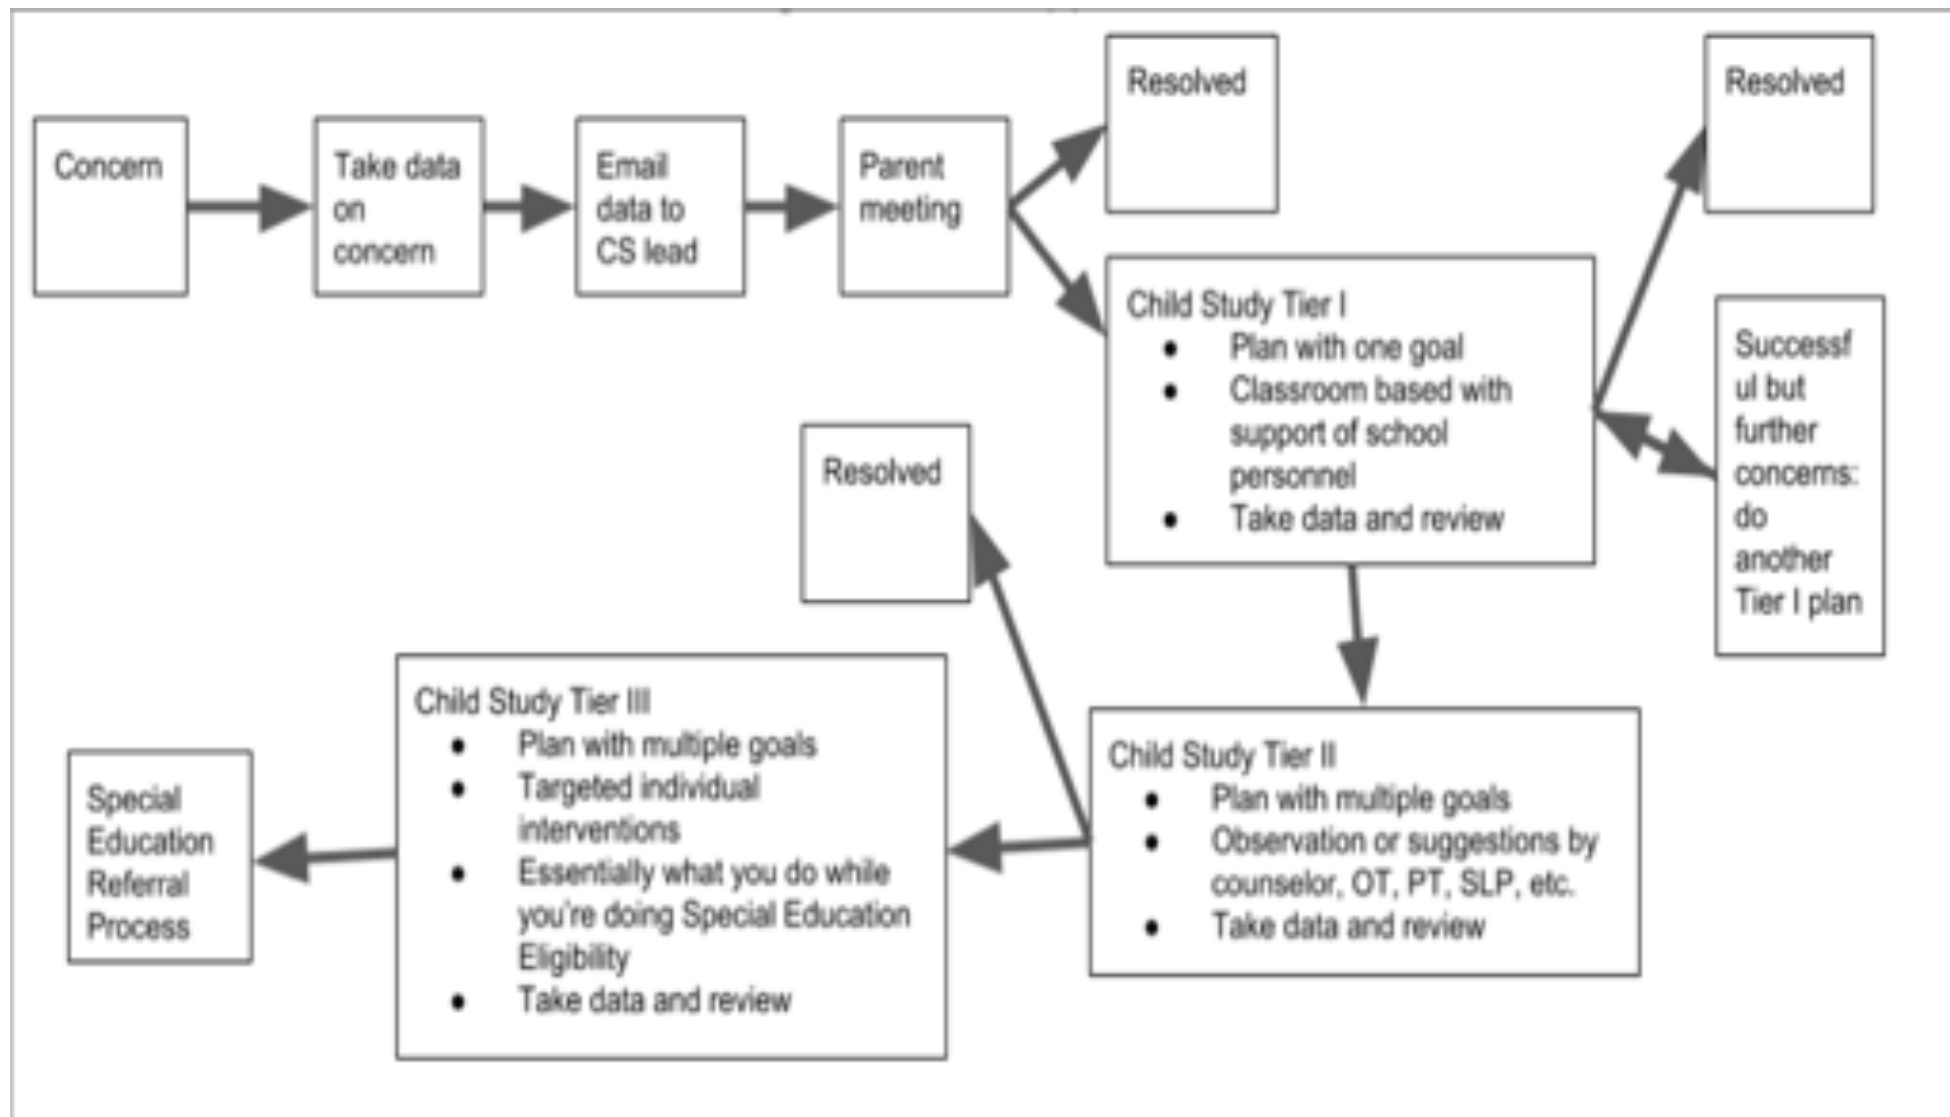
Concern

Take data on concern

Email data to CS lead

Parent meeting

Resolved

Resolved

Child Study Tier I
- Plan with one goal
- Classroom based with support of school personnel
- Take data and review

Successful but further concerns: do another Tier I plan

Resolved

Child Study Tier II
- Plan with multiple goals
- Observation or suggestions by counselor, OT, PT, SLP, etc.
- Take data and review

Child Study Tier III
- Plan with multiple goals
- Targeted individual interventions
- Essentially what you do while you're doing Special Education Eligibility
- Take data and review

Special Education Referral Process